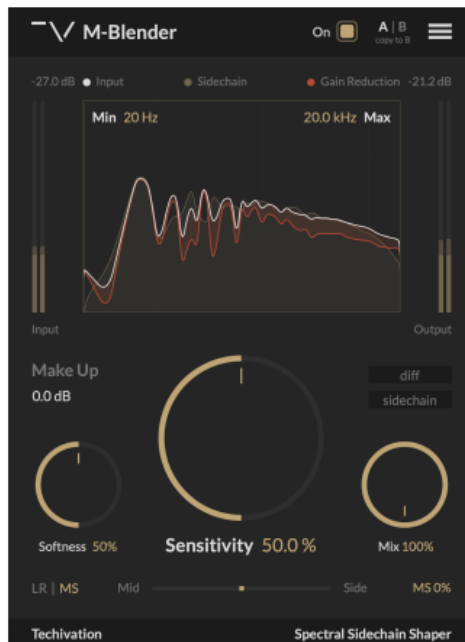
M-Blender

On

A | B
copy to B

-27.0 dB Input Sidechain Gain Reduction -21.2 dB

Min 20 Hz

20.0 kHz Max

Input

Output

Make Up
0.0 dB

diff

sidechain

Softness 50%

Sensitivity 50.0 %

Mix 100%

LR | MS

Mid

Side

MS 0%

Techivation

Spectral Sidechain Shaper